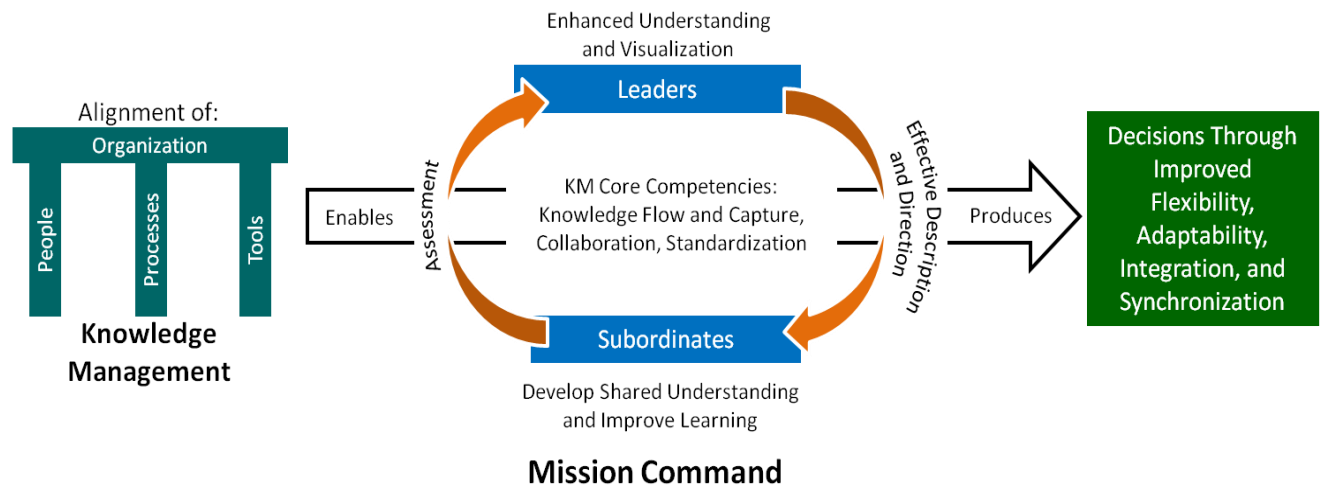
Alignment of:

Organization

People

Processes

Tools

Knowledge Management

Enables

Enhanced Understanding and Visualization

Leaders

Assessment

KM Core Competencies: Knowledge Flow and Capture, Collaboration, Standardization

Effective Description and Direction

Subordinates

Develop Shared Understanding and Improve Learning

Produces

Decisions Through Improved Flexibility, Adaptability, Integration, and Synchronization

Mission Command